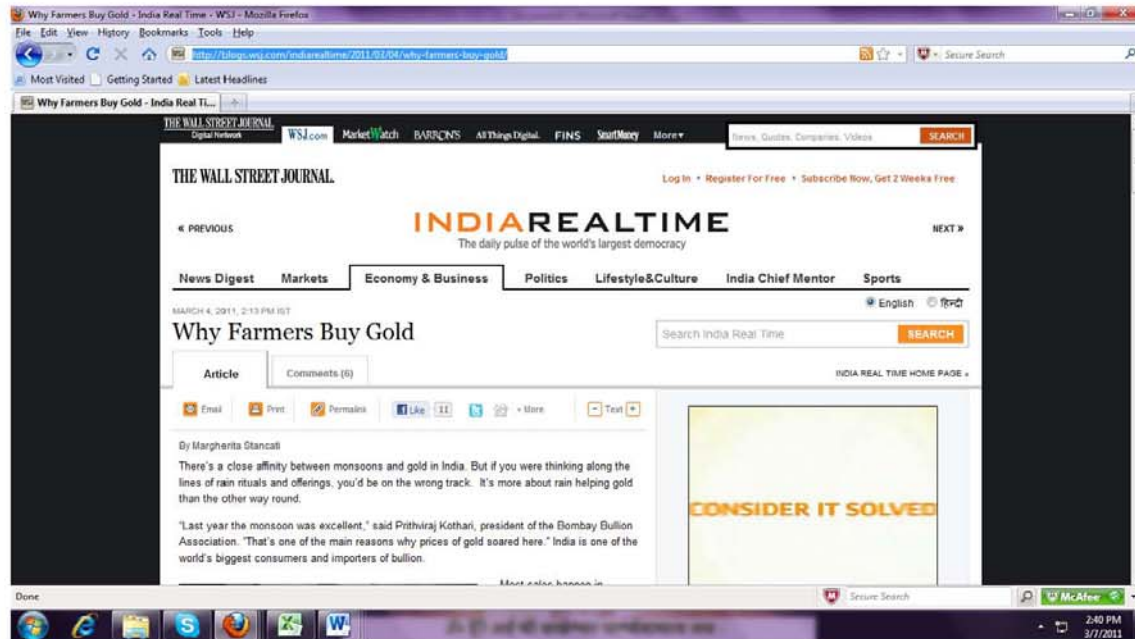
Why Farmers Buy Gold - India Real Time - WSJ - Mozilla Firefox

File Edit View History Bookmarks Tools Help

http://blogs.wsj.com/indiarealtime/2011/03/04/why-farmers-buy-gold/

Secure Search

Most Visited Getting Started Latest Headlines

Why Farmers Buy Gold - India Real Ti...

THE WALL STREET JOURNAL. Digital Network WSJ.com MarketWatch BARRON'S AllThingsDigital FINS SmartMoney More

News, Quotes, Companies, Videos SEARCH

THE WALL STREET JOURNAL.

Log In • Register For Free • Subscribe Now, Get 2 Weeks Free

« PREVIOUS

INDIAREALTIME

The daily pulse of the world's largest democracy

NEXT »

News Digest Markets Economy & Business Politics Lifestyle&Culture India Chief Mentor Sports

English हिन्दी

MARCH 4, 2011, 2:13 PM IST

Why Farmers Buy Gold

Search India Real Time SEARCH

Article Comments (6)

INDIA REAL TIME HOME PAGE »

Email Print Permalink Like 11 + More Text

By Margherita Stancati

There's a close affinity between monsoons and gold in India. But if you were thinking along the lines of rain rituals and offerings, you'd be on the wrong track. It's more about rain helping gold than the other way round.

"Last year the monsoon was excellent," said Prithviraj Kothari, president of the Bombay Bullion Association. "That's one of the main reasons why prices of gold soared here." India is one of the world's biggest consumers and importers of bullion.

Most sales happen in

CONSIDER IT SOLVED

Done

Secure Search

McAfee

2:40 PM 3/7/2011